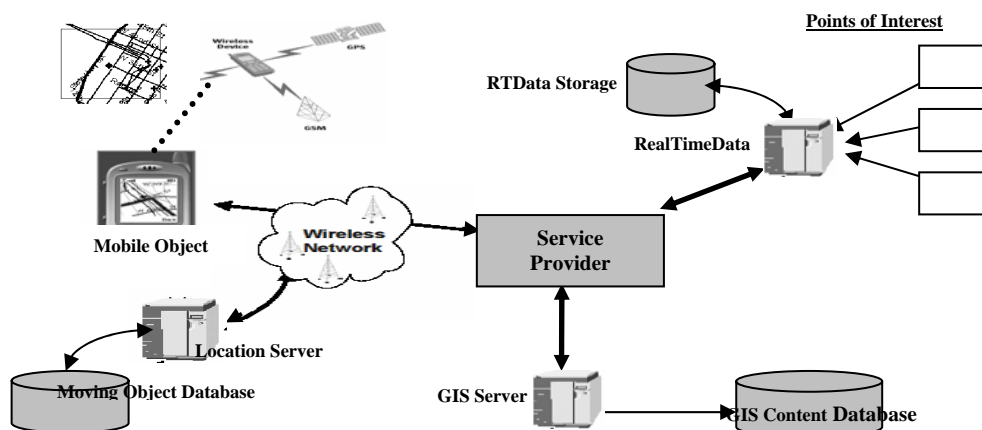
Points of Interest

Wireless Device

GPS

GSM

RTData Storage

RealTimeData

Mobile Object

Wireless Network

Service Provider

Location Server

Moving Object Database

GIS Server

GIS Content Database